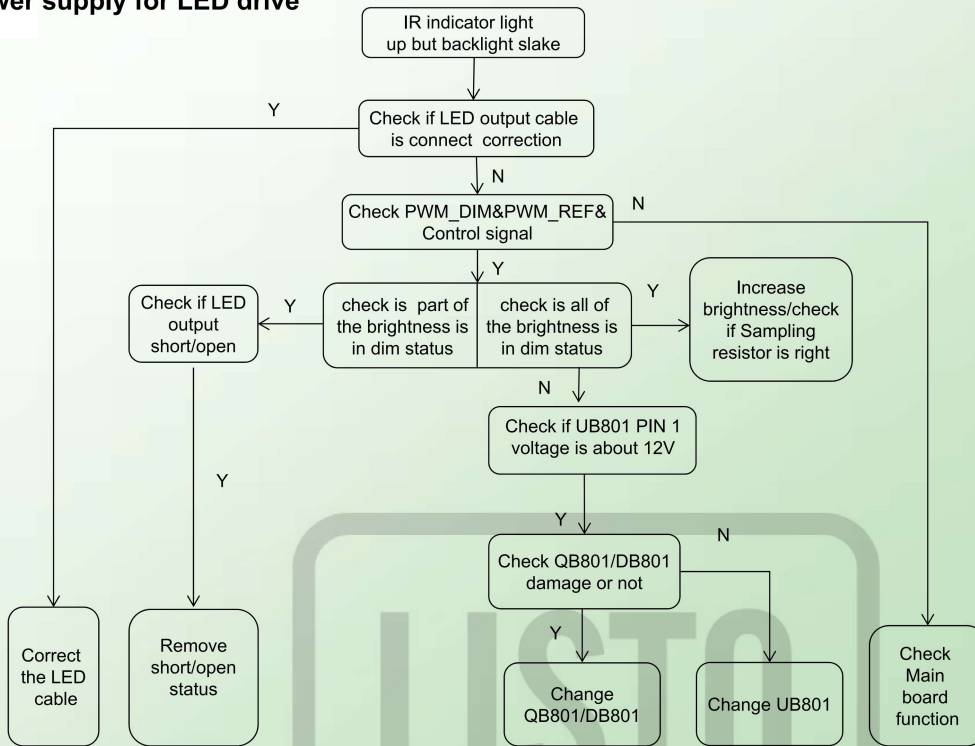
wer supply for LED drive

IR indicator light up but backlight slake

Y

Check if LED output cable is connect correction

N

Check PWM_DIM&PWM_REF& Control signal

N

Y

Check if LED output short/open

Y

check is part of the brightness is in dim status

check is all of the brightness is in dim status

Y

Increase brightness/check if Sampling resistor is right

N

Check if UB801 PIN 1 voltage is about 12V

Y

Y

N

Check QB801/DB801 damage or not

Y

Correct the LED cable

Remove short/open status

Change QB801/DB801

Change UB801

Check Main board function